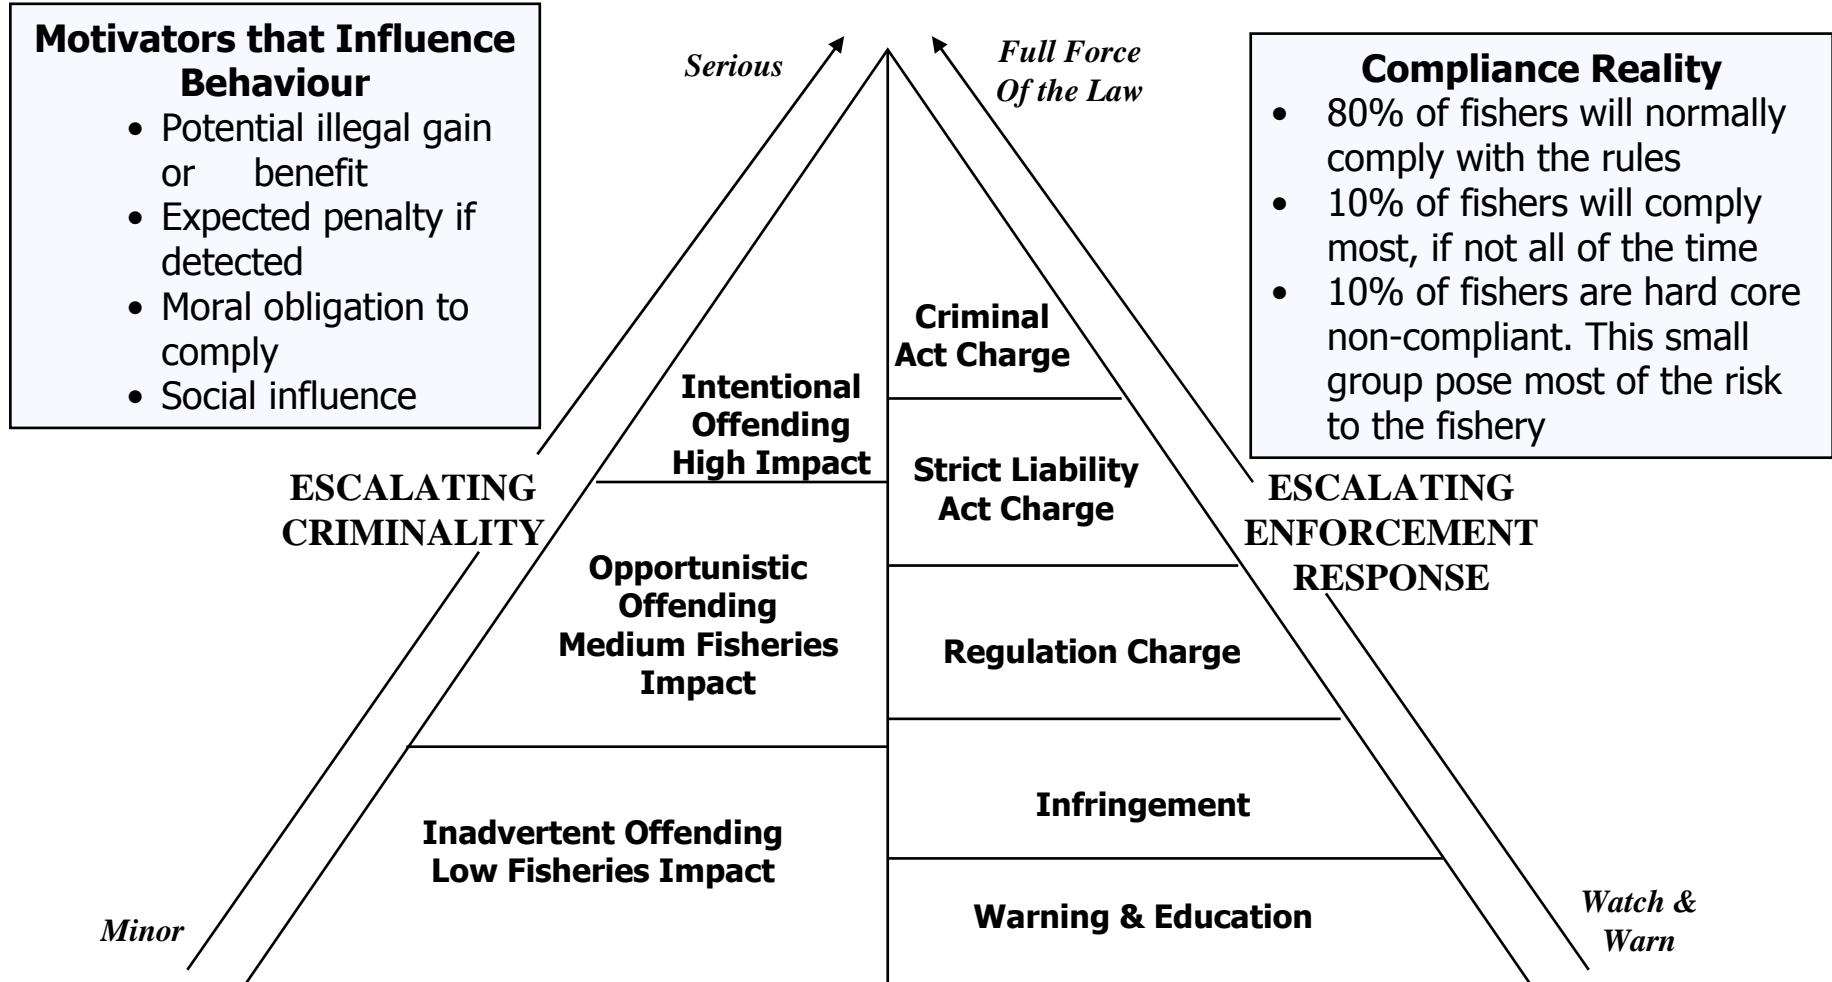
**Motivators that Influence Behaviour**

- Potential illegal gain or benefit
- Expected penalty if detected
- Moral obligation to comply
- Social influence

Serious

Full Force Of the Law

**Compliance Reality**

- 80% of fishers will normally comply with the rules
- 10% of fishers will comply most, if not all of the time
- 10% of fishers are hard core non-compliant. This small group pose most of the risk to the fishery

Criminal Act Charge

Intentional Offending High Impact

Strict Liability Act Charge

ESCALATING CRIMINALITY

ESCALATING ENFORCEMENT RESPONSE

Opportunistic Offending Medium Fisheries Impact

Regulation Charge

Infringement

Inadvertent Offending Low Fisheries Impact

Warning & Education

Minor

Watch & Warn